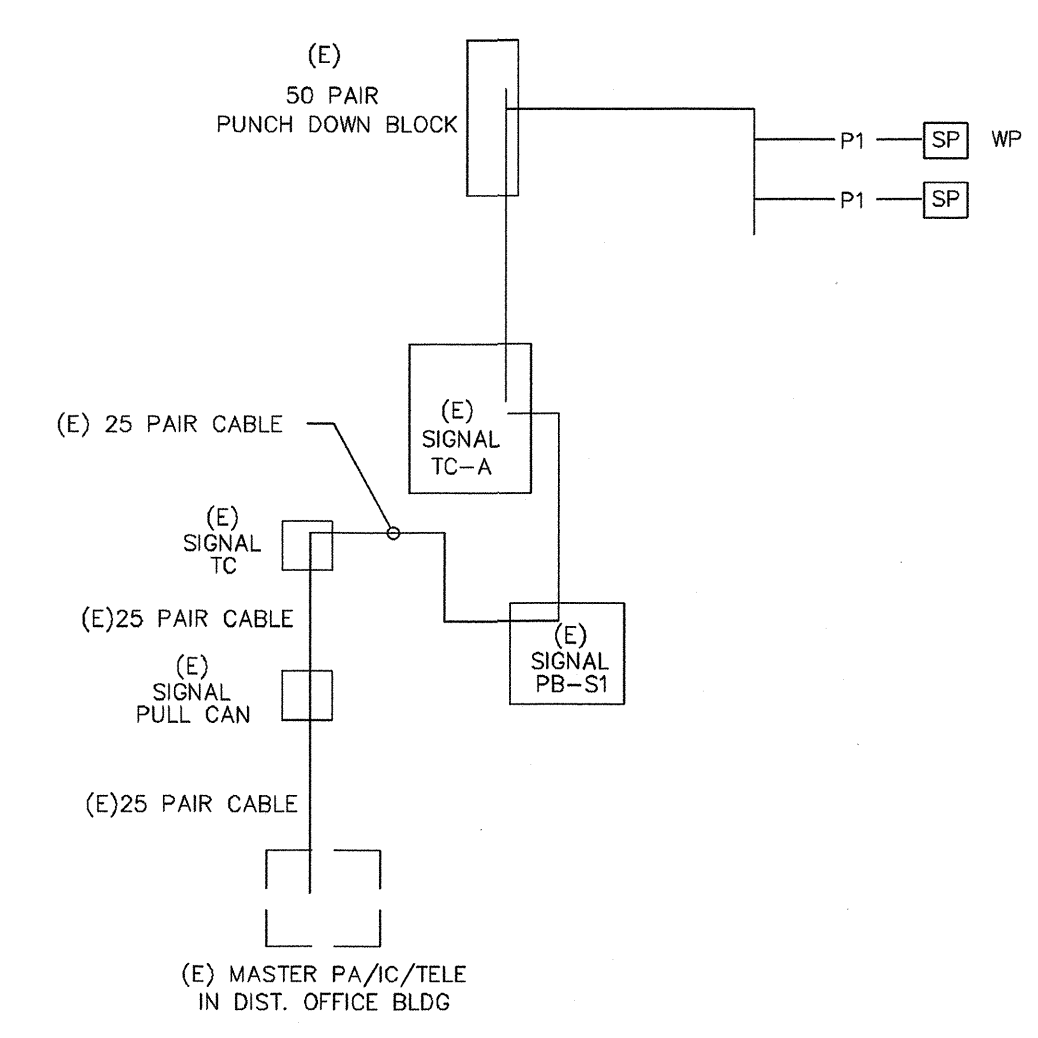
(E)
50 PAIR
PUNCH DOWN BLOCK

P1 SP WP

P1 SP

(E)
SIGNAL
TC–A

(E) 25 PAIR CABLE

(E)
SIGNAL
TC

(E)25 PAIR CABLE

(E)
SIGNAL
PB–S1

(E)
SIGNAL
PULL CAN

(E)25 PAIR CABLE

(E) MASTER PA/IC/TELE
IN DIST. OFFICE BLDG